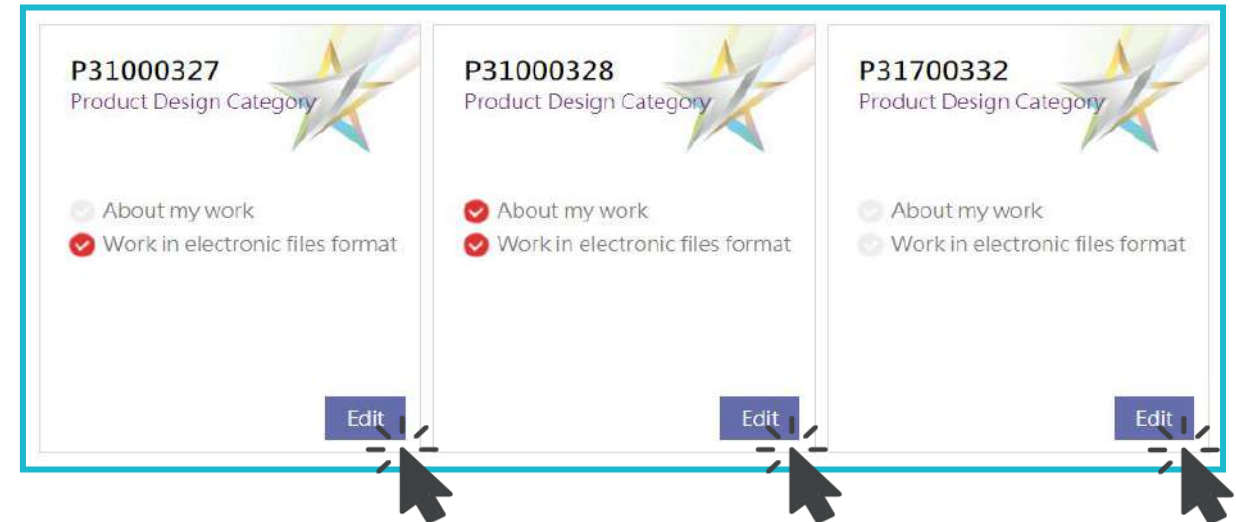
P31000327
Product Design Category

About my work
Work in electronic files format

Edit

P31000328
Product Design Category

About my work
Work in electronic files format

Edit

P31700332
Product Design Category

About my work
Work in electronic files format

Edit